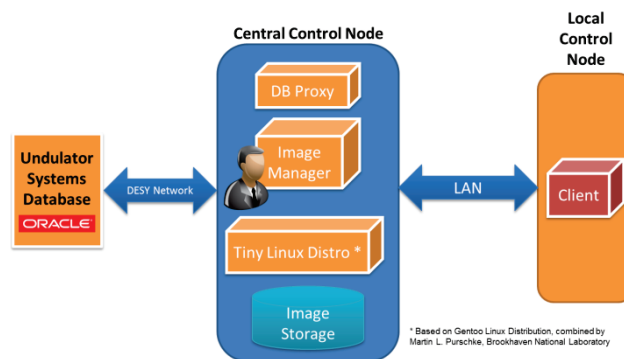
Central Control Node

Local Control Node

DB Proxy

Image Manager

Undulator Systems Database

ORACLE

DESY Network

LAN

Client

Tiny Linux Distro *

Image Storage

* Based on Gentoo Linux Distribution, combined by Martin L. Purschke, Brookhaven National Laboratory